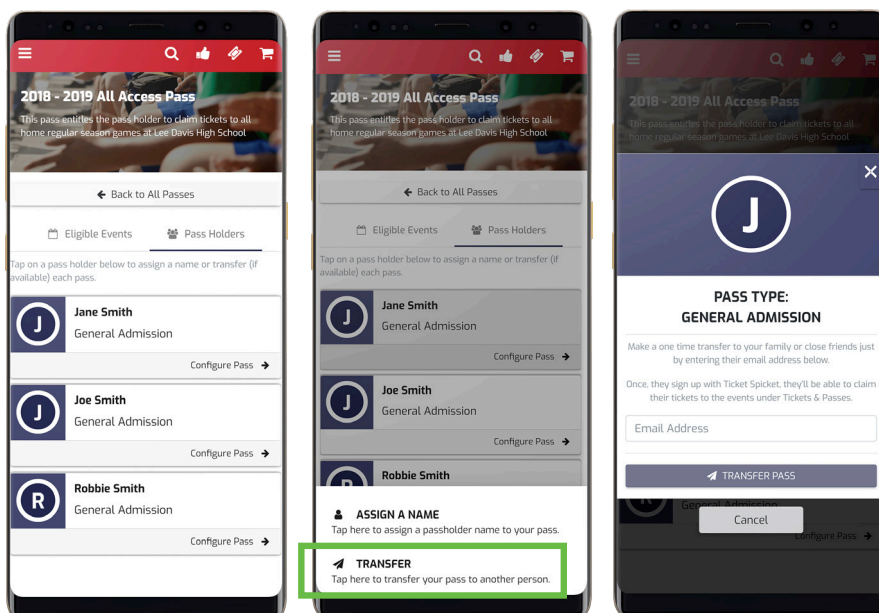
2018 - 2019 All Access Pass

This pass entitles the pass holder to claim tickets to all home regular season games at Lee Davis High School

Back to All Passes

Eligible Events

Pass Holders

Tap on a pass holder below to assign a name or transfer (if available) each pass.

J

Jane Smith

General Admission

Configure Pass

J

Joe Smith

General Admission

Configure Pass

R

Robbie Smith

General Admission

Configure Pass

2018 - 2019 All Access Pass

This pass entitles the pass holder to claim tickets to all home regular season games at Lee Davis High School

Back to All Passes

Eligible Events

Pass Holders

Tap on a pass holder below to assign a name or transfer (if available) each pass.

J

Jane Smith

General Admission

Configure Pass

J

Joe Smith

General Admission

Configure Pass

Robbie Smith

ASSIGN A NAME

Tap here to assign a passholder name to your pass.

TRANSFER

Tap here to transfer your pass to another person.

2018 - 2019 All Access Pass

This pass entitles the pass holder to claim tickets to all home regular season games at Lee Davis High School

J

PASS TYPE:
GENERAL ADMISSION

Make a one time transfer to your family or close friends just by entering their email address below.

Once, they sign up with Ticket Spicket, they'll be able to claim their tickets to the events under Tickets & Passes.

Email Address

TRANSFER PASS

General Admission

Cancel

Configure Pass